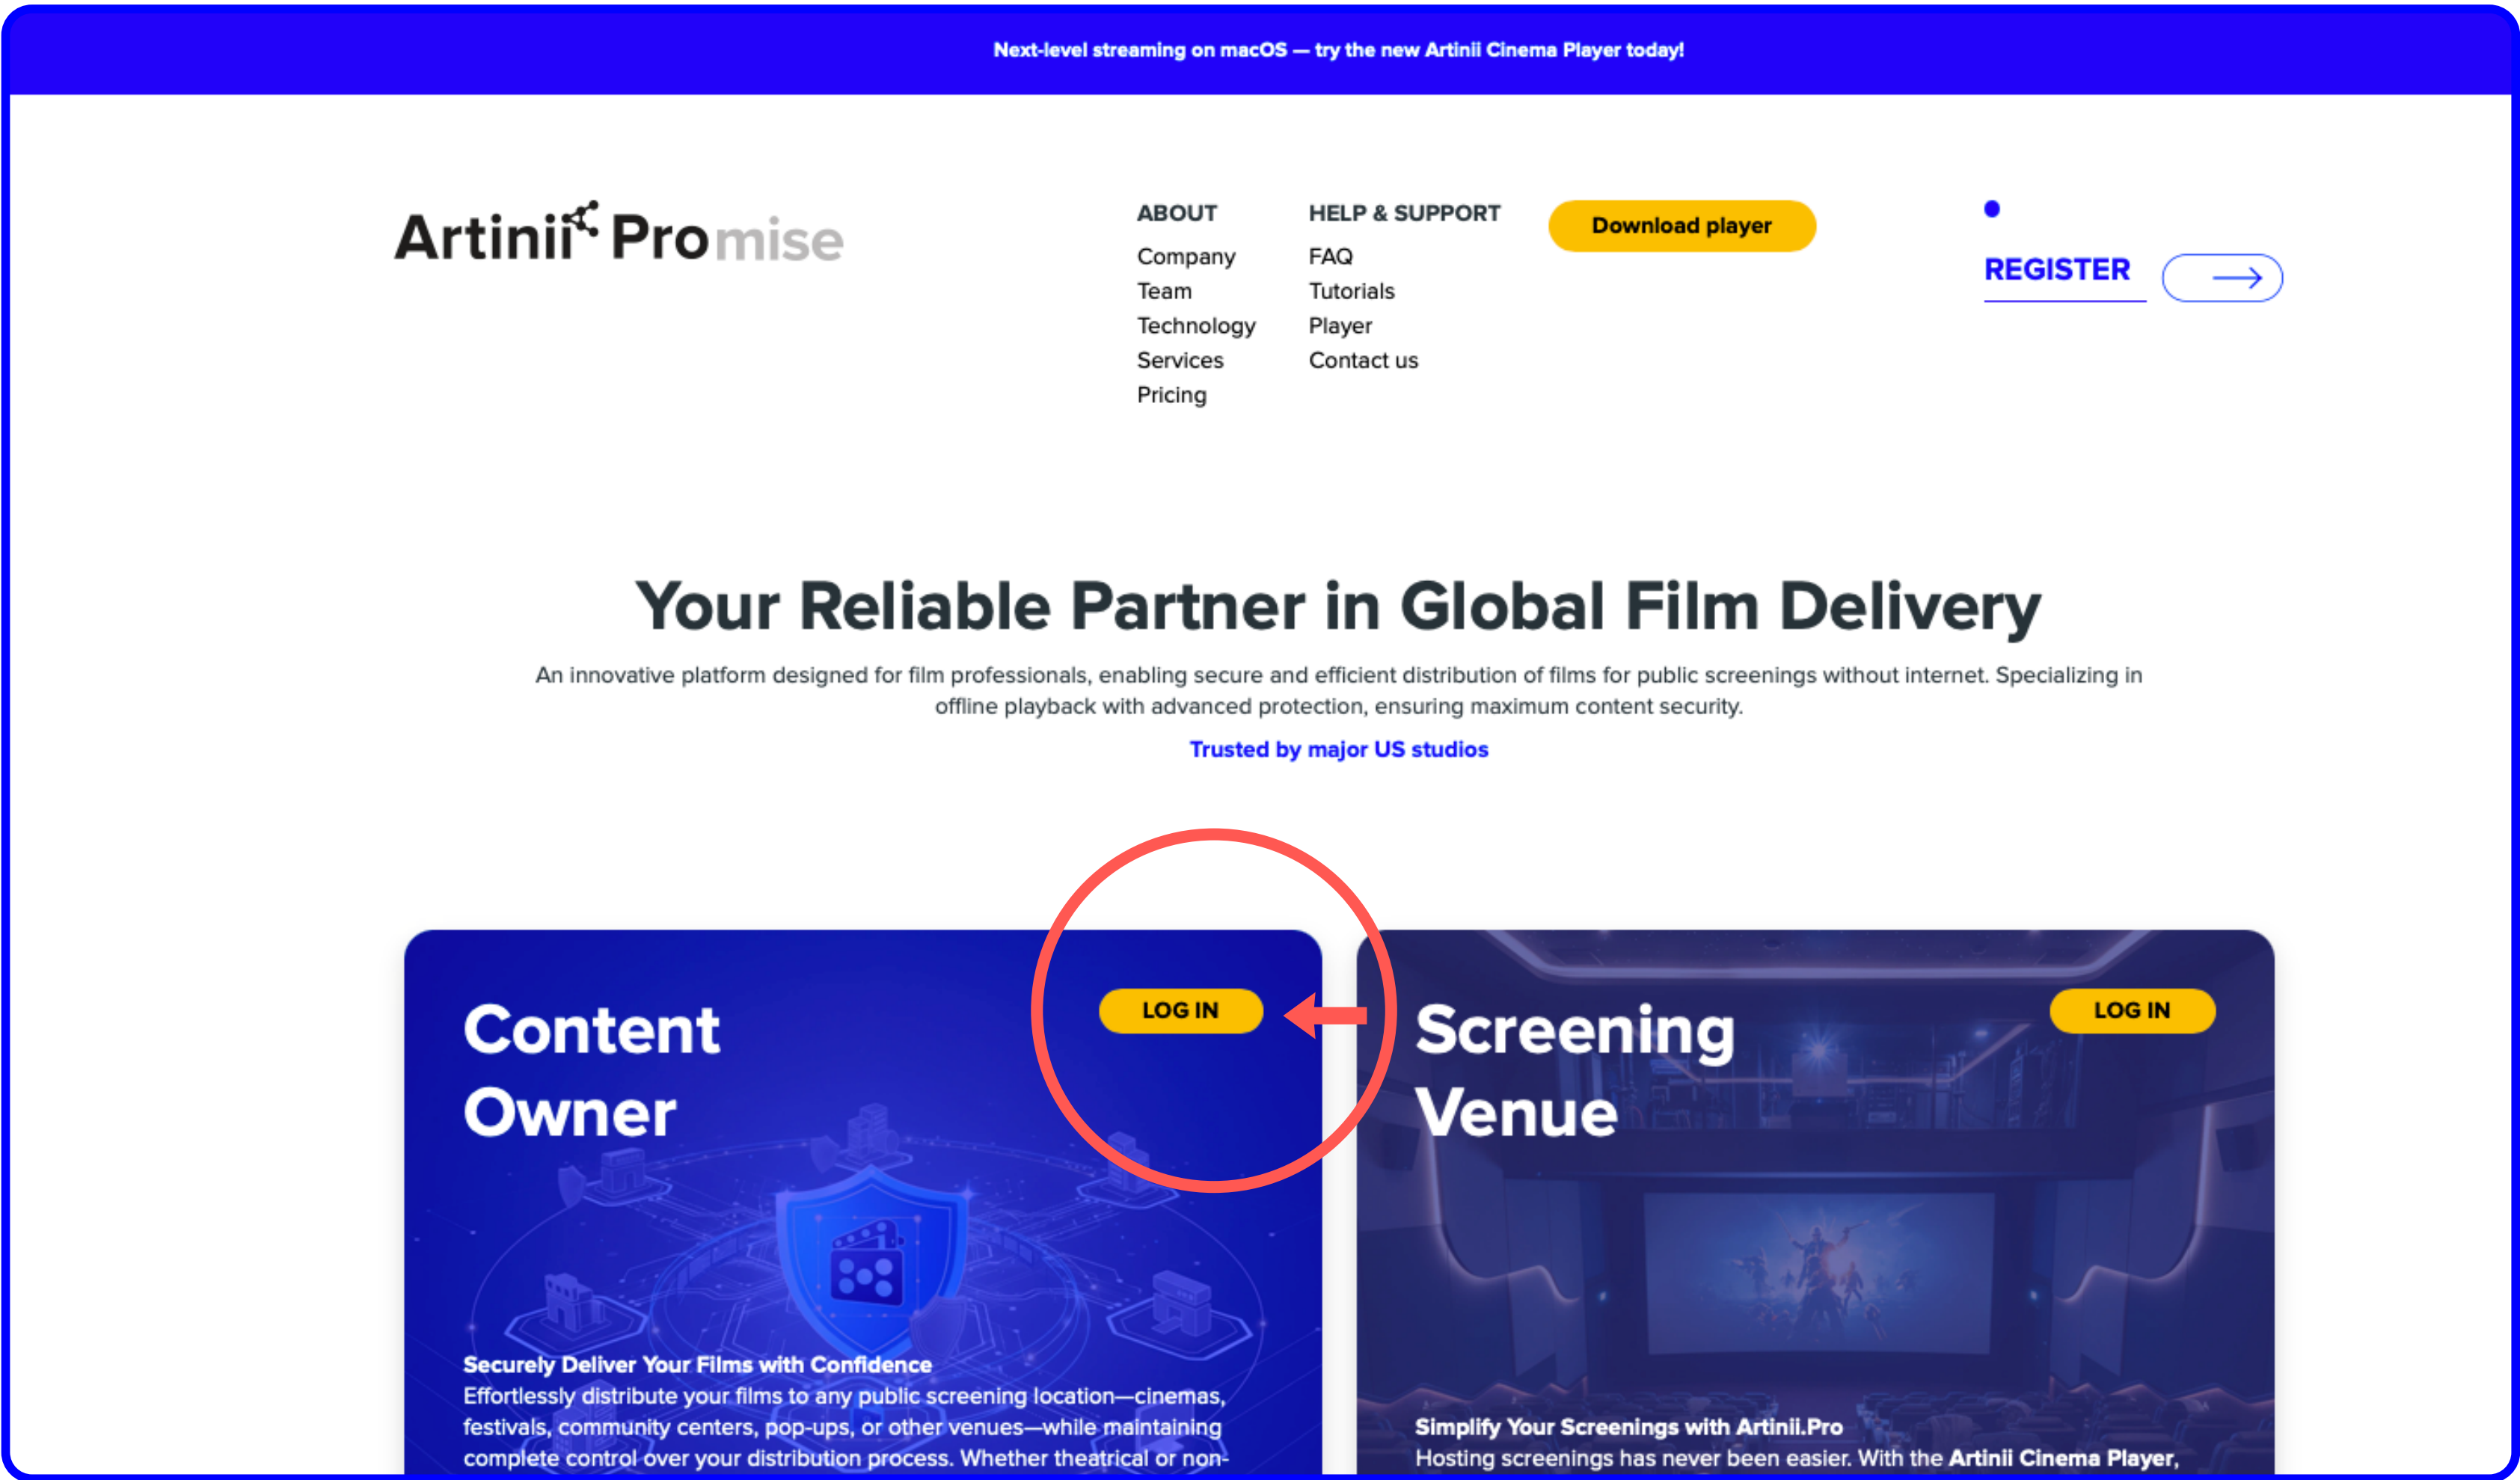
Next-level streaming on macOS — try the new Artinii Cinema Player today!

Artinii Promise

ABOUT
Company
Team
Technology
Services
Pricing

HELP & SUPPORT
FAQ
Tutorials
Player
Contact us

Download player

REGISTER

Your Reliable Partner in Global Film Delivery

An innovative platform designed for film professionals, enabling secure and efficient distribution of films for public screenings without internet. Specializing in offline playback with advanced protection, ensuring maximum content security.

Trusted by major US studios

Content Owner

LOG IN

Securely Deliver Your Films with Confidence
Effortlessly distribute your films to any public screening location—cinemas, festivals, community centers, pop-ups, or other venues—while maintaining complete control over your distribution process. Whether theatrical or non-

Screening Venue

LOG IN

Simplify Your Screenings with Artinii.Pro
Hosting screenings has never been easier. With the Artinii Cinema Player,